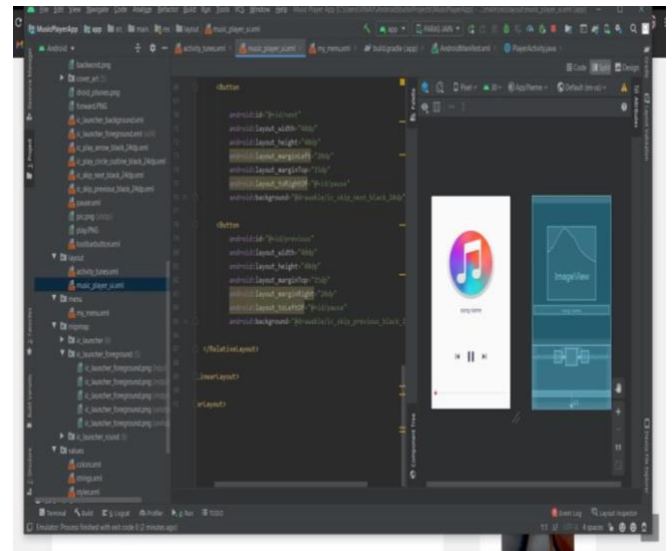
MusicPlayerApp app src main res layout music_player_ui.xml

Android

activity_tunes.xml music_player_ui.xml my_menu.xml build.gradle (:app) AndroidManifest.xml PlayerActivity.java

backward.png
cover_art
droid_phones.jpg
forward.PNG
ic_launcher_background.xml
ic_launcher_foreground.xml
ic_play_arrow_black_24dp.xml
ic_play_circle_outline_black_24dp.xml
ic_skip_next_black_24dp.xml
ic_skip_previous_black_24dp.xml
pause.xml
pic.png
play.PNG
toolbarbutton.xml
layout
activity_tunes.xml
music_player_ui.xml
menu
my_menu.xml
mipmap
ic_launcher
ic_launcher_foreground
ic_launcher_foreground.png
ic_launcher_foreground.png
ic_launcher_foreground.png
ic_launcher_foreground.png
ic_launcher_foreground.png
ic_launcher_round
values
colors.xml
strings.xml
styles.xml

<Button
android:id="@+id/next"
android:layout_width="40dp"
android:layout_height="40dp"
android:layout_marginLeft="20dp"
android:layout_marginTop="15dp"
android:layout_toRightOf="@+id/pause"
android:background="@drawable/ic_skip_next_black_24dp"

<Button
android:id="@+id/previous"
android:layout_width="40dp"
android:layout_height="40dp"
android:layout_marginTop="15dp"
android:layout_marginRight="20dp"
android:layout_toLeftOf="@+id/pause"
android:background="@drawable/ic_skip_previous_black_2

</RelativeLayout>

LinearLayout>

rLayout>

Code Split Design

Pixel 30 AppTheme Default (en-us)

song name

ImageView

Terminal Build Logcat Profiler Run TODO

Event Log Layout Inspector

Emulator: Process finished with exit code 0 (2 minutes ago)

4 spaces